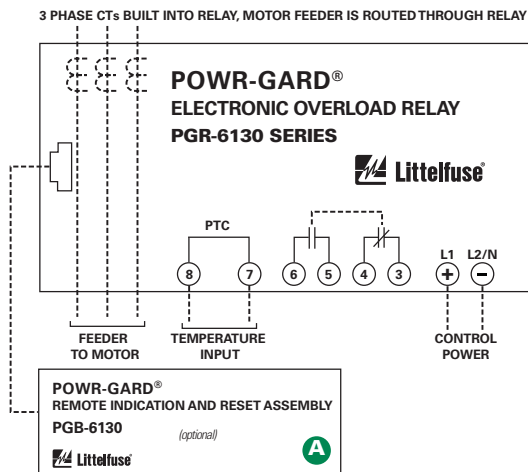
3 PHASE CTs BUILT INTO RELAY, MOTOR FEEDER IS ROUTED THROUGH RELAY

POWR-GARD®
ELECTRONIC OVERLOAD RELAY
PGR-6130 SERIES

Littelfuse®

PTC

8 7 6 5 4 3

L1 L2/N
+ −

FEEDER TO MOTOR

TEMPERATURE INPUT

CONTROL POWER

POWR-GARD®
REMOTE INDICATION AND RESET ASSEMBLY
PGB-6130
(optional)

Littelfuse®

A